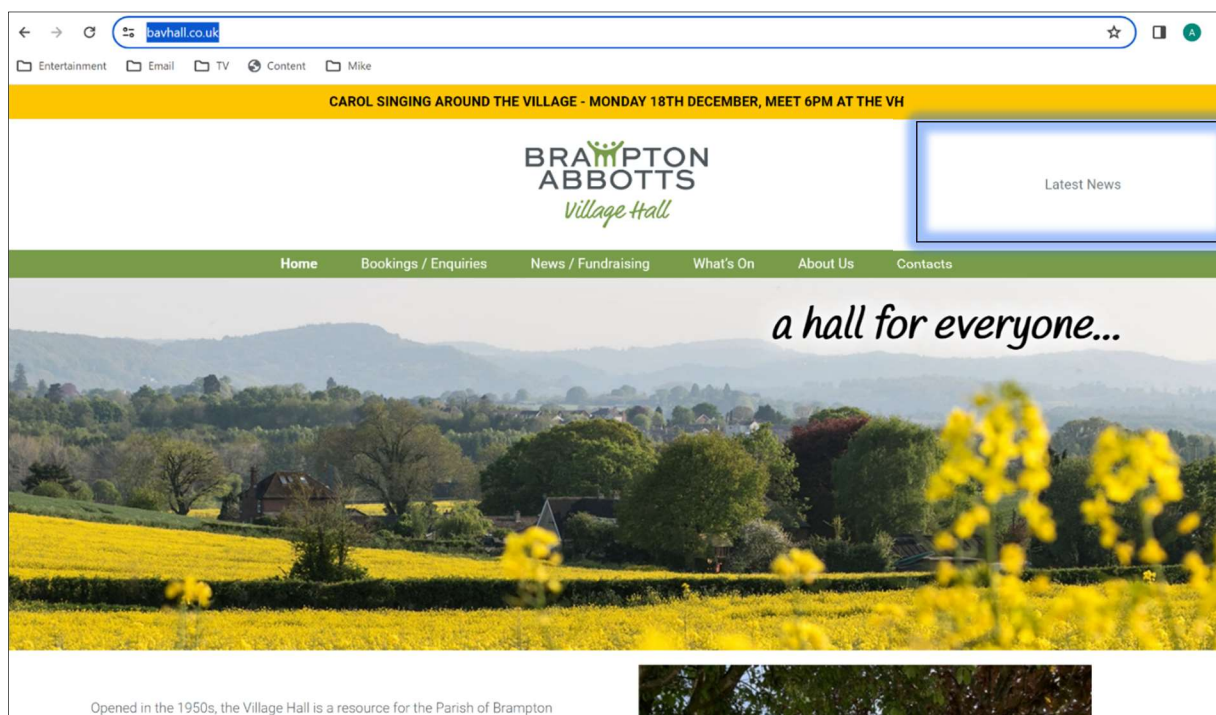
bavhall.co.uk

Entertainment Email TV Content Mike

A

CAROL SINGING AROUND THE VILLAGE - MONDAY 18TH DECEMBER, MEET 6PM AT THE VH

BRAMPTON ABBOTTS Village Hall

Latest News

Home Bookings / Enquiries News / Fundraising What's On About Us Contacts

a hall for everyone...

Opened in the 1950s, the Village Hall is a resource for the Parish of Brampton